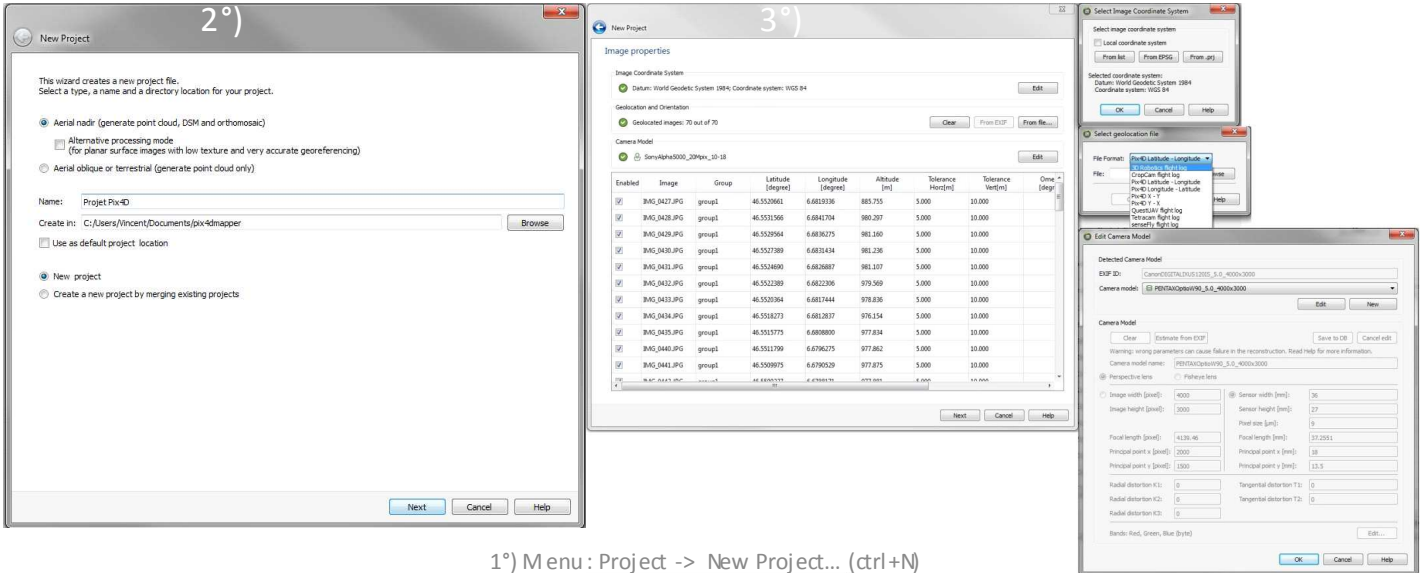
2°)

New Project

This wizard creates a new project file.
Select a type, a name and a directory location for your project.

Aerial nadir (generate point cloud, DSM and orthomosaic)

Alternative processing mode
(for planar surface images with low texture and very accurate georeferencing)

Aerial oblique or terrestrial (generate point cloud only)

Name: Projet Pix4D

Create in: C:/Users/Vincent/Documents/pix4dmapper

Browse

Use as default project location

New project

Create a new project by merging existing projects

Next Cancel Help

3°)

New Project

Image properties

Image Coordinate System

Datum: World Geodetic System 1984; Coordinate system: WGS 84

Edit

Geolocation and Orientation

Geolocated images: 70 out of 70

Clear From EXIF From file...

Camera Model

SonyAlpha5000_20Mpix_10-18

Edit

| Enabled | Image | Group | Latitude [degree] | Longitude [degree] | Altitude [m] | Tolerance Horz[m] | Tolerance Vert[m] | Ome [degr |
|---|---|---|---|---|---|---|---|---|
| ☑ | IMG_0427.JPG | group1 | 46.5520661 | 6.6819336 | 885.755 | 5.000 | 10.000 | |
| ☑ | IMG_0428.JPG | group1 | 46.5531566 | 6.6841704 | 980.297 | 5.000 | 10.000 | |
| ☑ | IMG_0429.JPG | group1 | 46.5529564 | 6.6836275 | 981.160 | 5.000 | 10.000 | |
| ☑ | IMG_0430.JPG | group1 | 46.5527389 | 6.6831434 | 981.238 | 5.000 | 10.000 | |
| ☑ | IMG_0431.JPG | group1 | 46.5524690 | 6.6826887 | 981.107 | 5.000 | 10.000 | |
| ☑ | IMG_0432.JPG | group1 | 46.5522389 | 6.6822306 | 979.569 | 5.000 | 10.000 | |
| ☑ | IMG_0433.JPG | group1 | 46.5520364 | 6.6817444 | 978.836 | 5.000 | 10.000 | |
| ☑ | IMG_0434.JPG | group1 | 46.5518273 | 6.6812837 | 976.154 | 5.000 | 10.000 | |
| ☑ | IMG_0435.JPG | group1 | 46.5515775 | 6.6808800 | 977.834 | 5.000 | 10.000 | |
| ☑ | IMG_0440.JPG | group1 | 46.5511799 | 6.6796275 | 977.862 | 5.000 | 10.000 | |
| ☑ | IMG_0441.JPG | group1 | 46.5509975 | 6.6790529 | 977.875 | 5.000 | 10.000 | |

Next Cancel Help

Select Image Coordinate System

Select image coordinate system

Local coordinate system

From list From EPSG From .prj

Selected coordinate system:
Datum: World Geodetic System 1984
Coordinate system: WGS 84

OK Cancel Help

Select geolocation file

File Format: Pix4D Latitude - Longitude

File:

3D Robotics flight log
CropCam flight log
Pix4D Latitude - Longitude
Pix4D Longitude - Latitude
Pix4D X - Y
Pix4D Y - X
QuestUAV flight log
Tetracam flight log
senseFly flight log

owse

Help

Edit Camera Model

Detected Camera Model

EXIF ID: CanonDIGITALIXUS120IS_5.0_4000x3000

Camera model: PENTAXOptioW90_5.0_4000x3000

Edit New

Camera Model

Clear Estimate from EXIF Save to DB Cancel edit

Warning: wrong parameters can cause failure in the reconstruction. Read Help for more information.

Camera model name: PENTAXOptioW90_5.0_4000x3000

Perspective lens Fisheye lens

Image width [pixel]: 4000 Sensor width [mm]: 36

Image height [pixel]: 3000 Sensor height [mm]: 27

Pixel size [μm]: 9

Focal length [pixel]: 4139.46 Focal length [mm]: 37.2551

Principal point x [pixel]: 2000 Principal point x [mm]: 18

Principal point y [pixel]: 1500 Principal point y [mm]: 13.5

Radial distortion K1: 0 Tangential distortion T1: 0

Radial distortion K2: 0 Tangential distortion T2: 0

Radial distortion K3: 0

Bands: Red, Green, Blue (byte) Edit...

OK Cancel Help

1°) Menu : Project -> New Project... (ctrl+N)